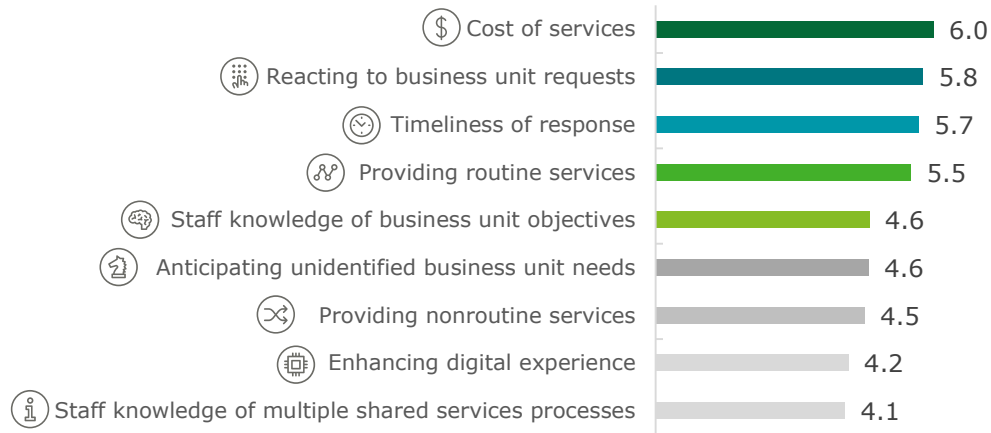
| | |
|---|---|
| Cost of services | 6.0 |
| Reacting to business unit requests | 5.8 |
| Timeliness of response | 5.7 |
| Providing routine services | 5.5 |
| Staff knowledge of business unit objectives | 4.6 |
| Anticipating unidentified business unit needs | 4.6 |
| Providing nonroutine services | 4.5 |
| Enhancing digital experience | 4.2 |
| Staff knowledge of multiple shared services processes | 4.1 |